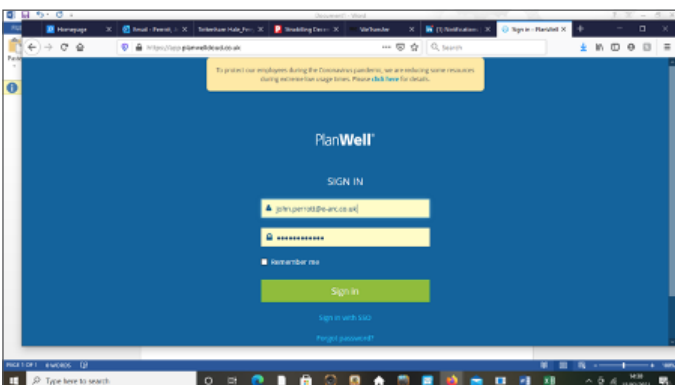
Document1 - Word

Homepage | Email - Perrott, J. | Tottenham Hale_Fr... | Streetbing Dece... | WeTransfer | (1) Notifications | Sign in - PlanWell

https://app.planwellcloud.co.uk

Search

To protect our employees during the Coronavirus pandemic, we are reducing some resources during extreme-live usage times. Please click here for details.

PlanWell

SIGN IN

john.perrott@e-arc.co.uk

••••••••••••••

Remember me

Sign In

Sign In with SSO

Forgot password?

PAGE 1 OF 1 0 WORDS

Type here to search